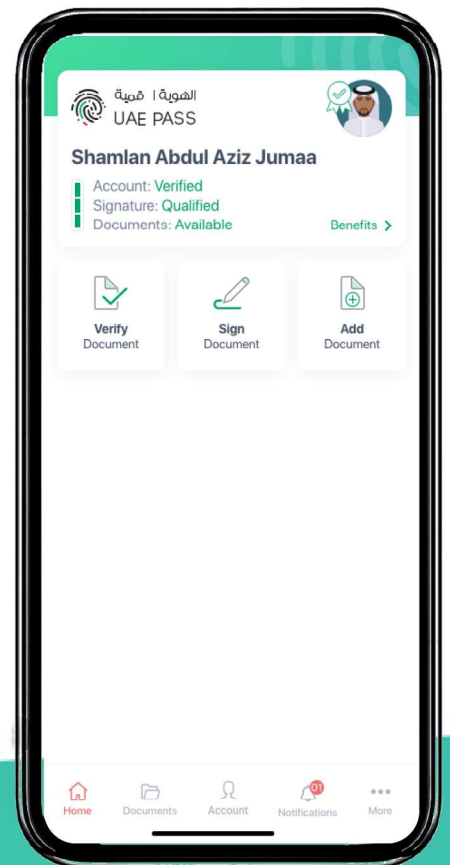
الهوية | قمية
UAE PASS

Shamlan Abdul Aziz Jumaa

Account: Verified
Signature: Qualified
Documents: Available

Benefits >

Verify Document

Sign Document

Add Document

Home
Documents
Account
01
Notifications
More